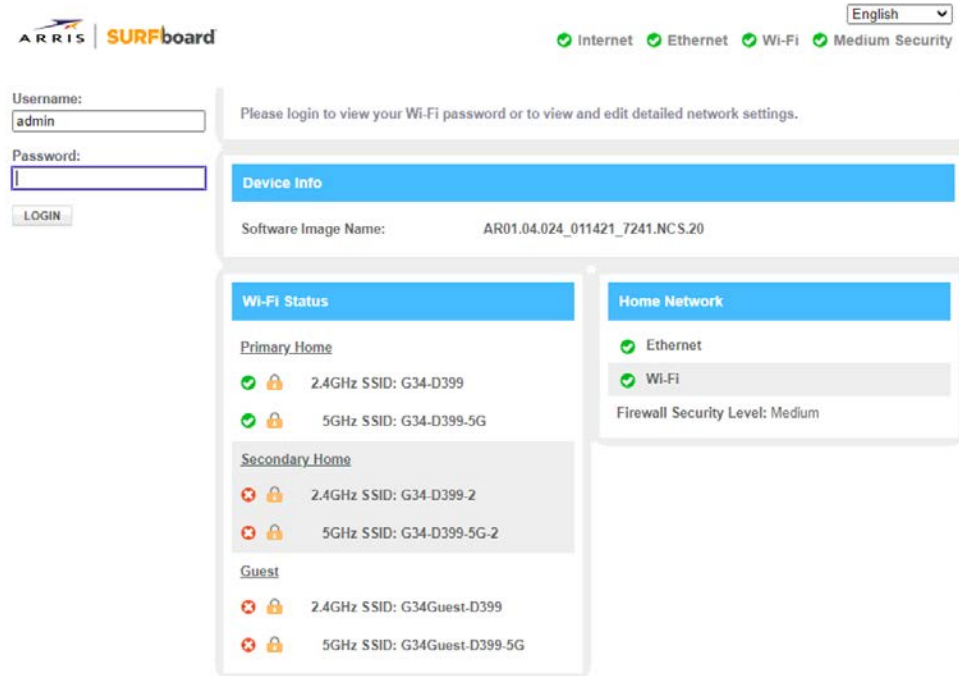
ARRIS | SURFboard

English

Internet Ethernet Wi-Fi Medium Security

Username:
admin
Password:

LOGIN

Please login to view your Wi-Fi password or to view and edit detailed network settings.

Device Info

Software Image Name: AR01.04.024_011421_7241.NCS.20

Wi-Fi Status

Primary Home

2.4GHz SSID: G34-D399

5GHz SSID: G34-D399-5G

Secondary Home

2.4GHz SSID: G34-D399-2

5GHz SSID: G34-D399-5G-2

Guest

2.4GHz SSID: G34Guest-D399

5GHz SSID: G34Guest-D399-5G

Home Network

Ethernet

Wi-Fi

Firewall Security Level: Medium